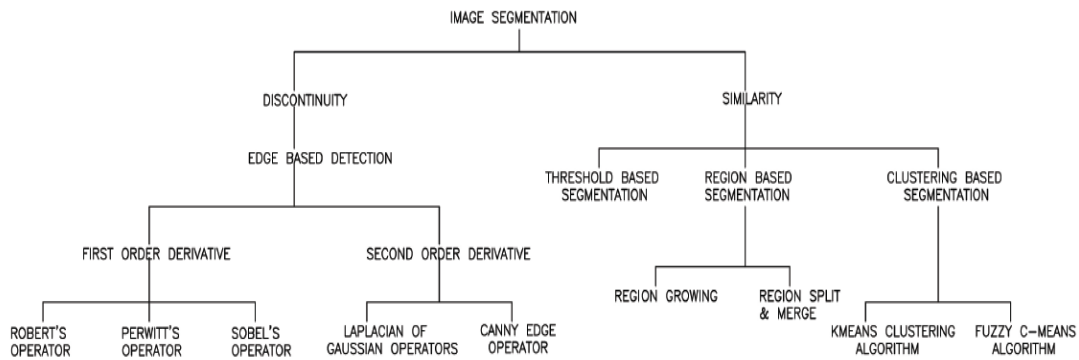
IMAGE SEGMENTATION

DISCONTINUITY

SIMILARITY

EDGE BASED DETECTION

THRESHOLD BASED SEGMENTATION

REGION BASED SEGMENTATION

CLUSTERING BASED SEGMENTATION

FIRST ORDER DERIVATIVE

SECOND ORDER DERIVATIVE

REGION GROWING

REGION SPLIT & MERGE

ROBERT'S OPERATOR

PERWITT'S OPERATOR

SOBEL'S OPERATOR

LAPLACIAN OF GAUSSIAN OPERATORS

CANNY EDGE OPERATOR

KMEANS CLUSTERING ALGORITHM

FUZZY C-MEANS ALGORITHM